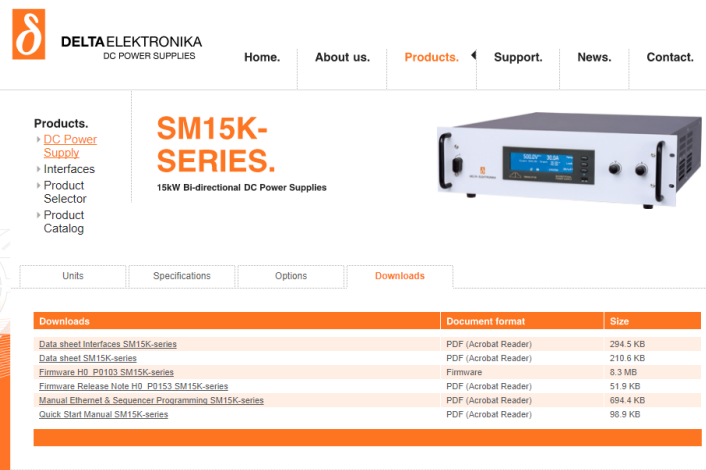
DELTA ELEKTRONIKA
DC POWER SUPPLIES

Home. About us. Products. Support. News. Contact.

Products.
DC Power Supply
Interfaces
Product Selector
Product Catalog

SM15K-SERIES.
15kW Bi-directional DC Power Supplies

Units Specifications Options Downloads

| Downloads | Document format | Size |
|---|---|---|
| Data sheet Interfaces SM15K-series | PDF (Acrobat Reader) | 294.5 KB |
| Data sheet SM15K-series | PDF (Acrobat Reader) | 210.6 KB |
| Firmware H0_P0103 SM15K-series | Firmware | 8.3 MB |
| Firmware Release Note H0_P0153 SM15K-series | PDF (Acrobat Reader) | 51.9 KB |
| Manual Ethernet & Sequencer Programming SM15K-series | PDF (Acrobat Reader) | 694.4 KB |
| Quick Start Manual SM15K-series | PDF (Acrobat Reader) | 98.9 KB |